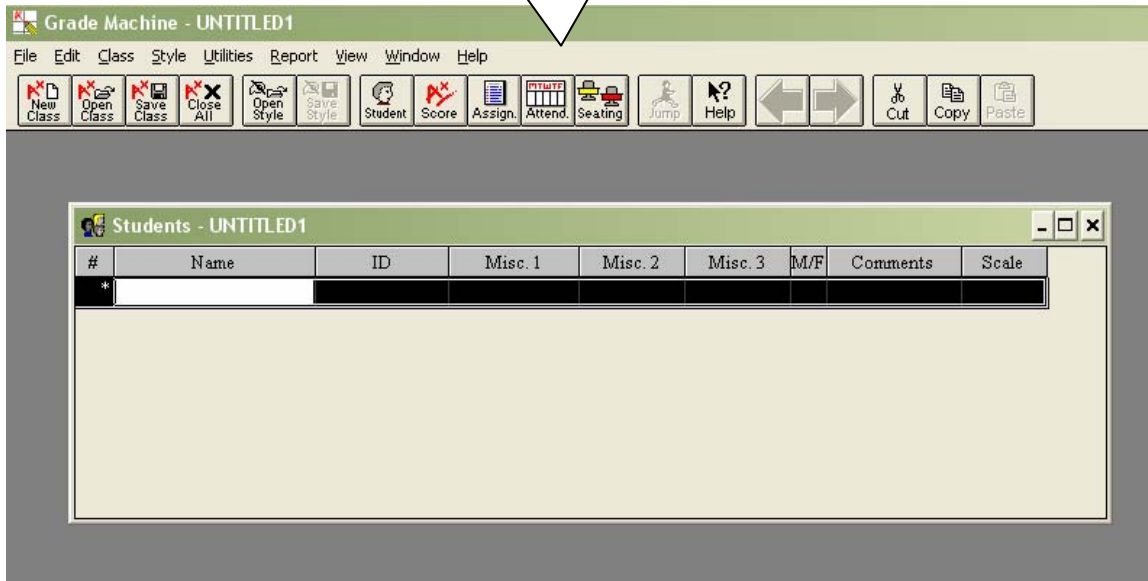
Grade Machine - UNTITLED1

File Edit Class Style Utilities Report View Window Help

New Class | Open Class | Save Class | Close All | Open Style | Save Style | Student | Score | Assign. | MTWTF Attend. | Seating | Jump | Help | Cut | Copy | Paste

Students - UNTITLED1

| # | Name | ID | Misc. 1 | Misc. 2 | Misc. 3 | M/F | Comments | Scale |
|---|---|---|---|---|---|---|---|---|
| * | | | | | | | | |